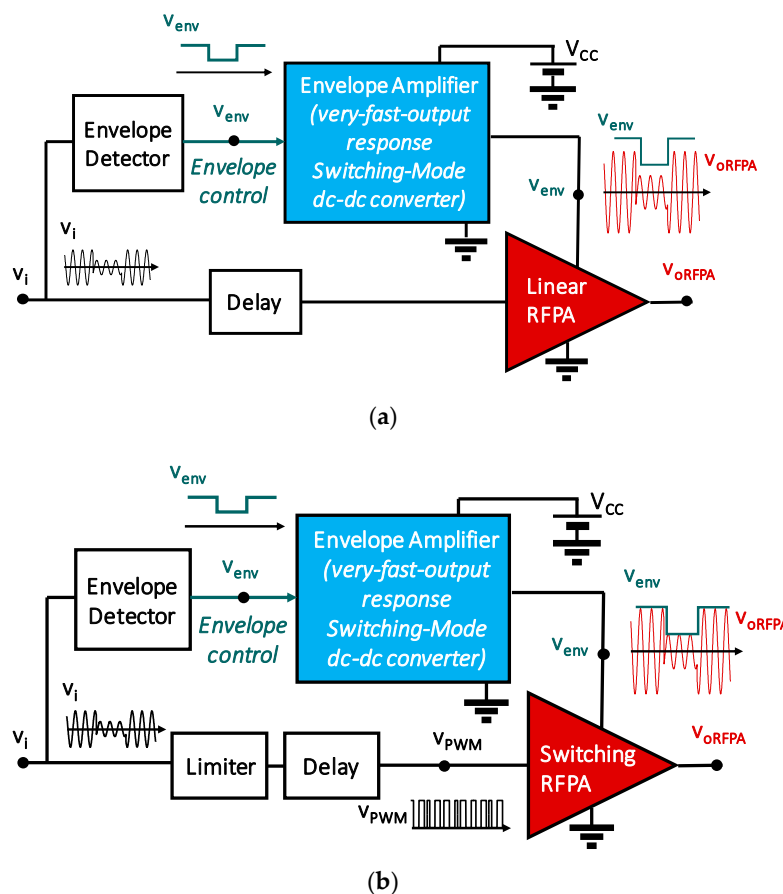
$v_{env}$

$V_{CC}$

Envelope Amplifier (very-fast-output response Switching-Mode dc-dc converter)

Envelope Detector

$v_{env}$

Envelope control

$v_{env}$

$v_{env}$

$v_{oRFPA}$

$v_i$

$v_i$

Delay

Linear RFPA

$v_{oRFPA}$

(a)

$v_{env}$

$V_{CC}$

Envelope Amplifier (very-fast-output response Switching-Mode dc-dc converter)

Envelope Detector

$v_{env}$

Envelope control

$v_{env}$

$v_{env}$

$v_{oRFPA}$

$v_i$

$v_i$

Limiter

Delay

$v_{PWM}$

Switching RFPA

$v_{oRFPA}$

$v_{PWM}$

(b)